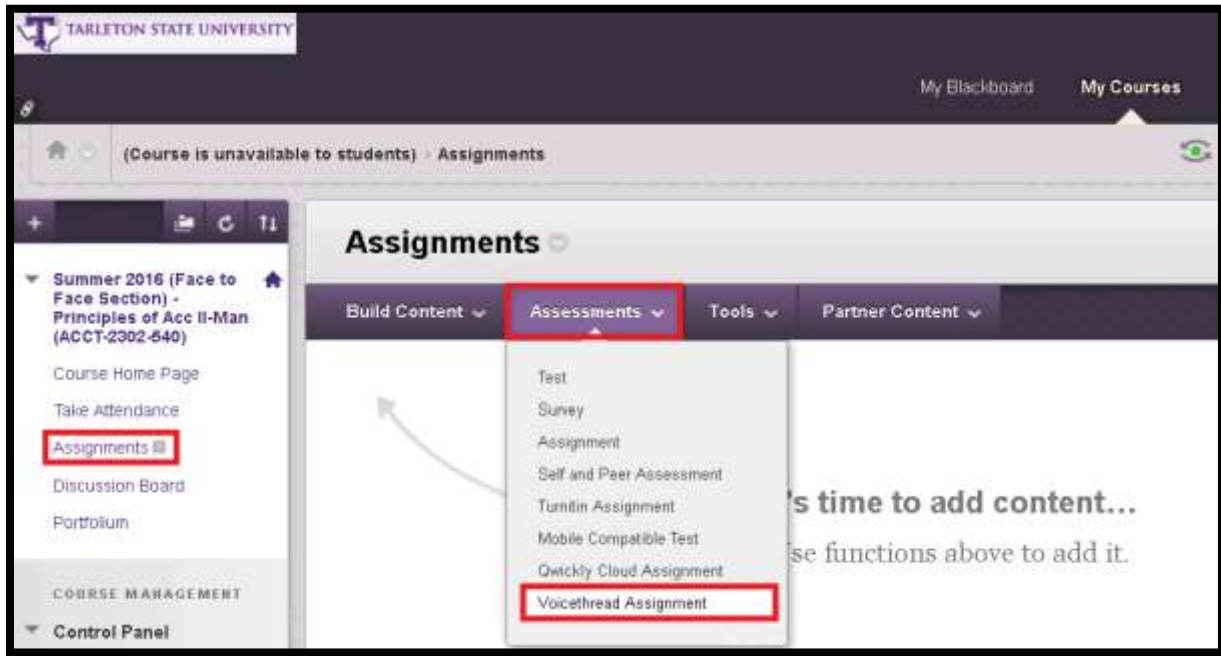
TARLETON STATE UNIVERSITY

My Blackboard My Courses

(Course is unavailable to students) Assignments

Summer 2016 (Face to Face Section) - Principles of Acc II-Man (ACCT-2302-640)

Course Home Page

Take Attendance

Assignments

Discussion Board

Portfolium

COURSE MANAGEMENT

Control Panel

Assignments

Build Content Assessments Tools Partner Content

Test

Survey

Assignment

Self and Peer Assessment

Turnitin Assignment

Mobile Compatible Test

Qwickly Cloud Assignment

Voicethread Assignment

's time to add content...

se functions above to add it.